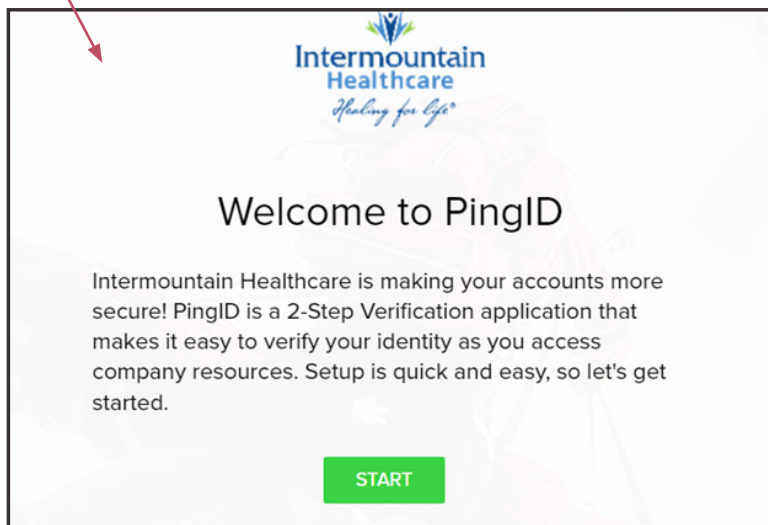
Intermountain Healthcare
Healing for life®

Welcome to PingID

Intermountain Healthcare is making your accounts more secure! PingID is a 2-Step Verification application that makes it easy to verify your identity as you access company resources. Setup is quick and easy, so let's get started.

START